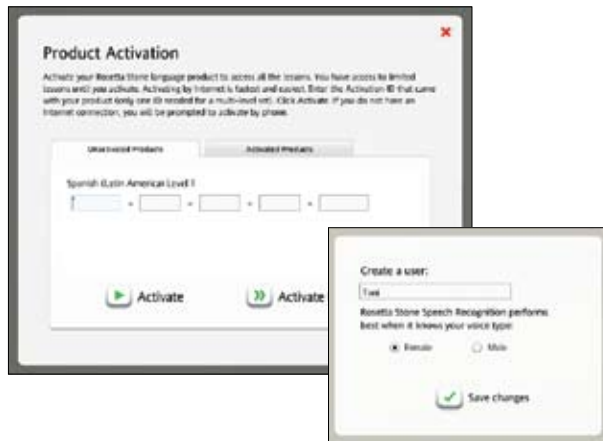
Product Activation

Activate your Rosetta Stone language product to access all the lessons. You have access to limited lessons until you activate. Activating by Internet is fastest and easiest. Enter the Activation ID that came with your product (only one ID needed for a multi-level set). Click Activate. If you do not have an Internet connection, you will be prompted to activate by phone.

Unactivated Products | Activated Products

Spanish (Latin America) Level 1

Activate

Activate

Create a user:

Tom

Rosetta Stone Speech Recognition performs best when it knows your voice type:

Female Male

Save changes